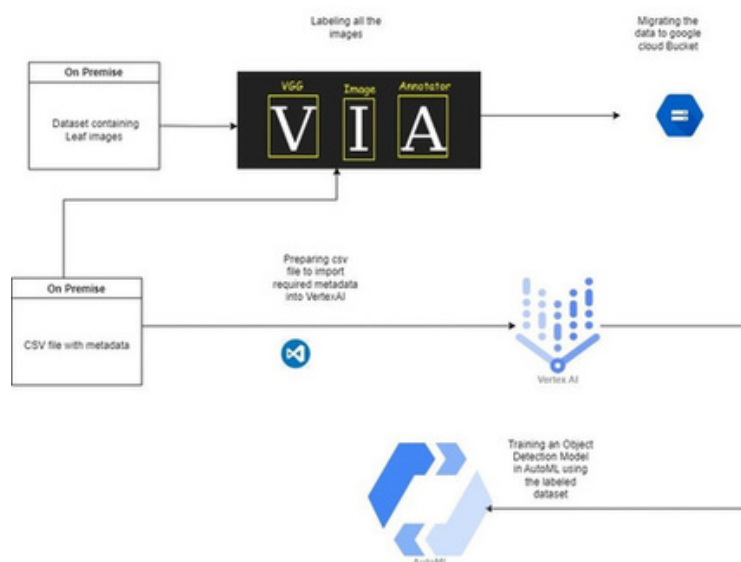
Labeling all the images

Migrating the data to google cloud Bucket

On Premise

Dataset containing Leaf images

VGG Image Annotator

V I A

Preparing csv file to import required metadata into VertexAI

On Premise

CSV file with metadata

Vertex AI

Training an Object Detection Model in AutoML using the labeled dataset

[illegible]